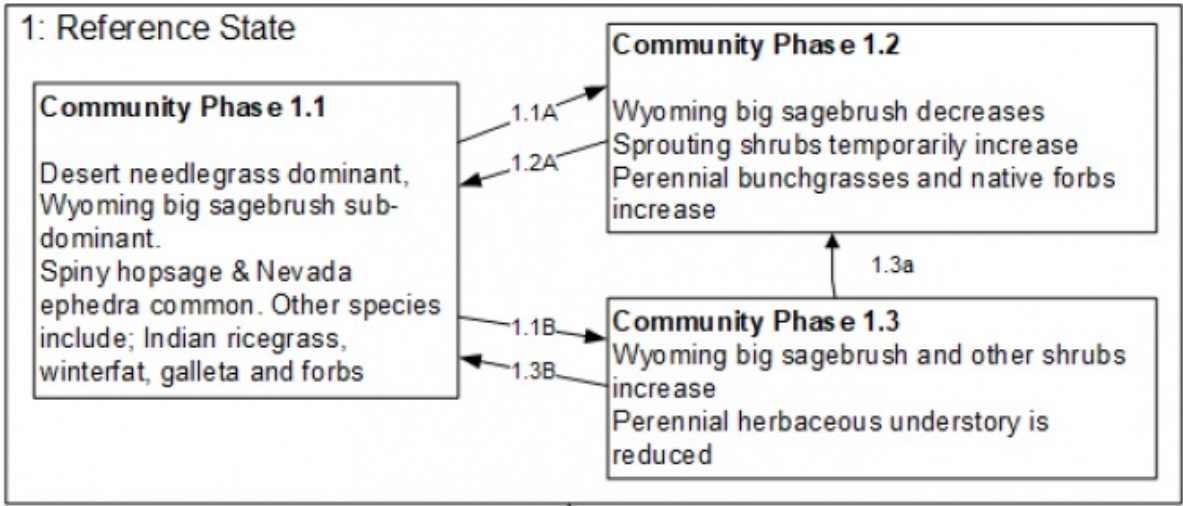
1: Reference State

Community Phase 1.1

Desert needlegrass dominant, Wyoming big sagebrush subdominant.
Spiny hopsage & Nevada ephedra common. Other species include; Indian ricegrass, winterfat, galleta and forbs

1.1A

1.2A

Community Phase 1.2

Wyoming big sagebrush decreases
Sprouting shrubs temporarily increase
Perennial bunchgrasses and native forbs increase

1.3a

1.1B

1.3B

Community Phase 1.3
Wyoming big sagebrush and other shrubs increase
Perennial herbaceous understory is reduced